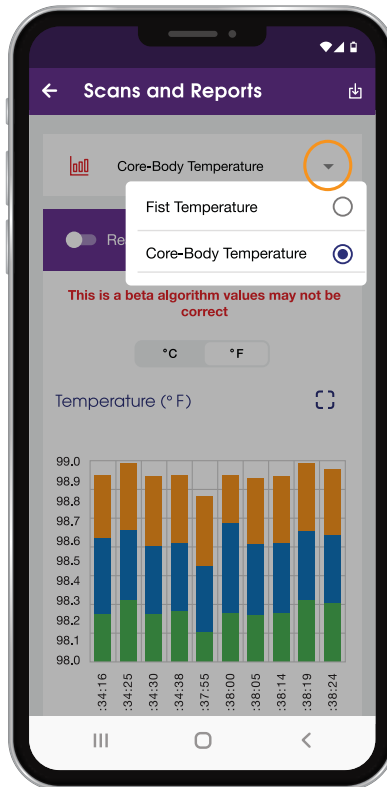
Scans and Reports

Core-Body Temperature

Fist Temperature

Core-Body Temperature

Re

This is a beta algorithm values may not be correct

°C °F

Temperature (° F)

99.0
98.9
98.8
98.7
98.6
98.5
98.4
98.3
98.2
98.1
98.0

:34:16
:34:25
:34:30
:34:38
:37:55
:38:00
:38:05
:38:14
:38:19
:38:24